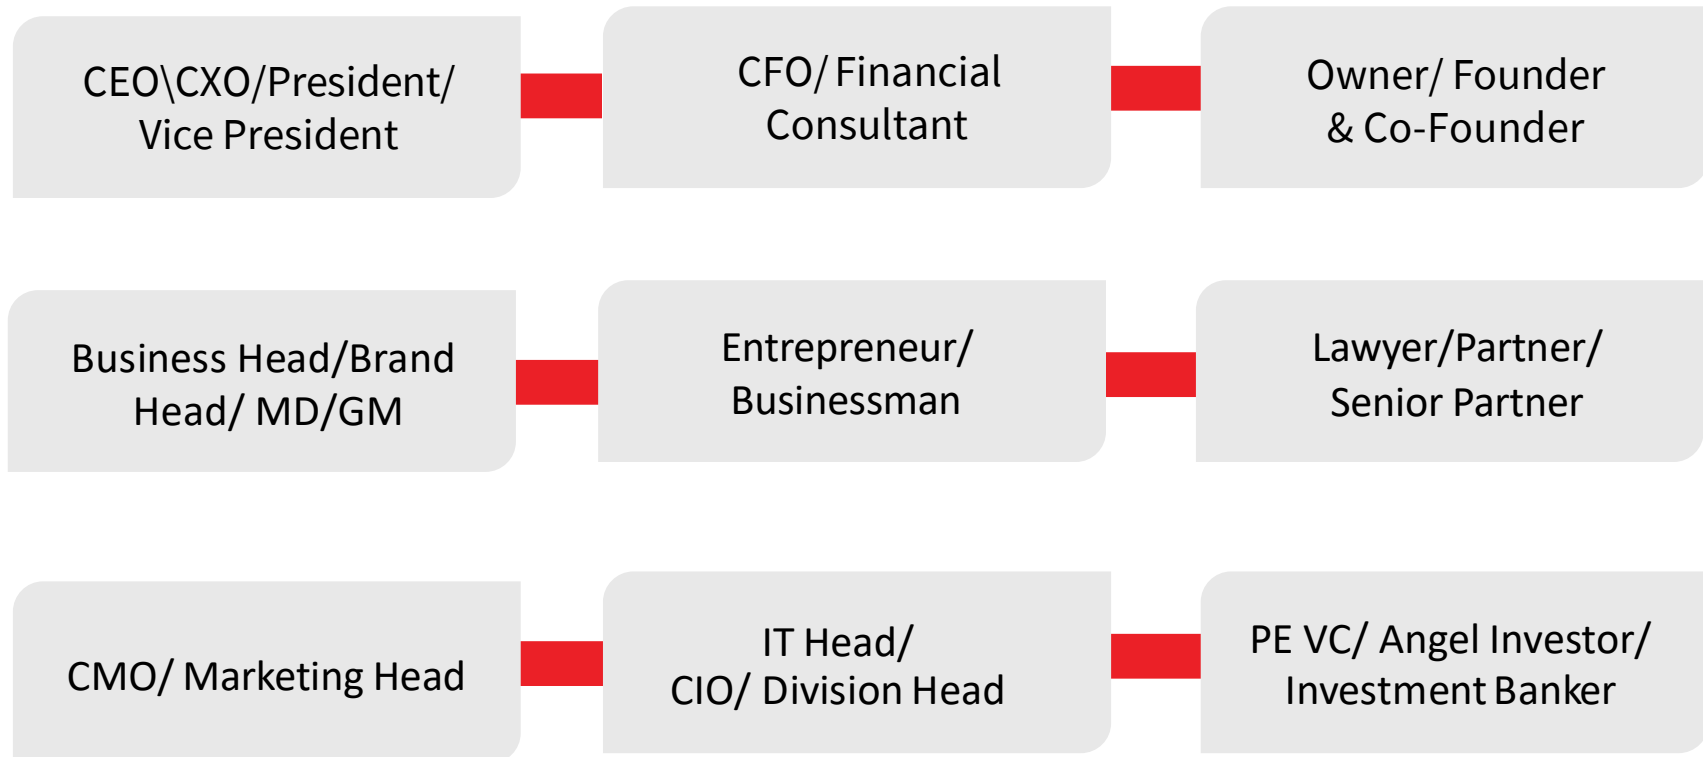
CEO\CXO/President/ Vice President

CFO/ Financial Consultant

Owner/ Founder & Co-Founder

Business Head/Brand Head/ MD/GM

Entrepreneur/ Businessman

Lawyer/Partner/ Senior Partner

CMO/ Marketing Head

IT Head/ CIO/ Division Head

PE VC/ Angel Investor/ Investment Banker